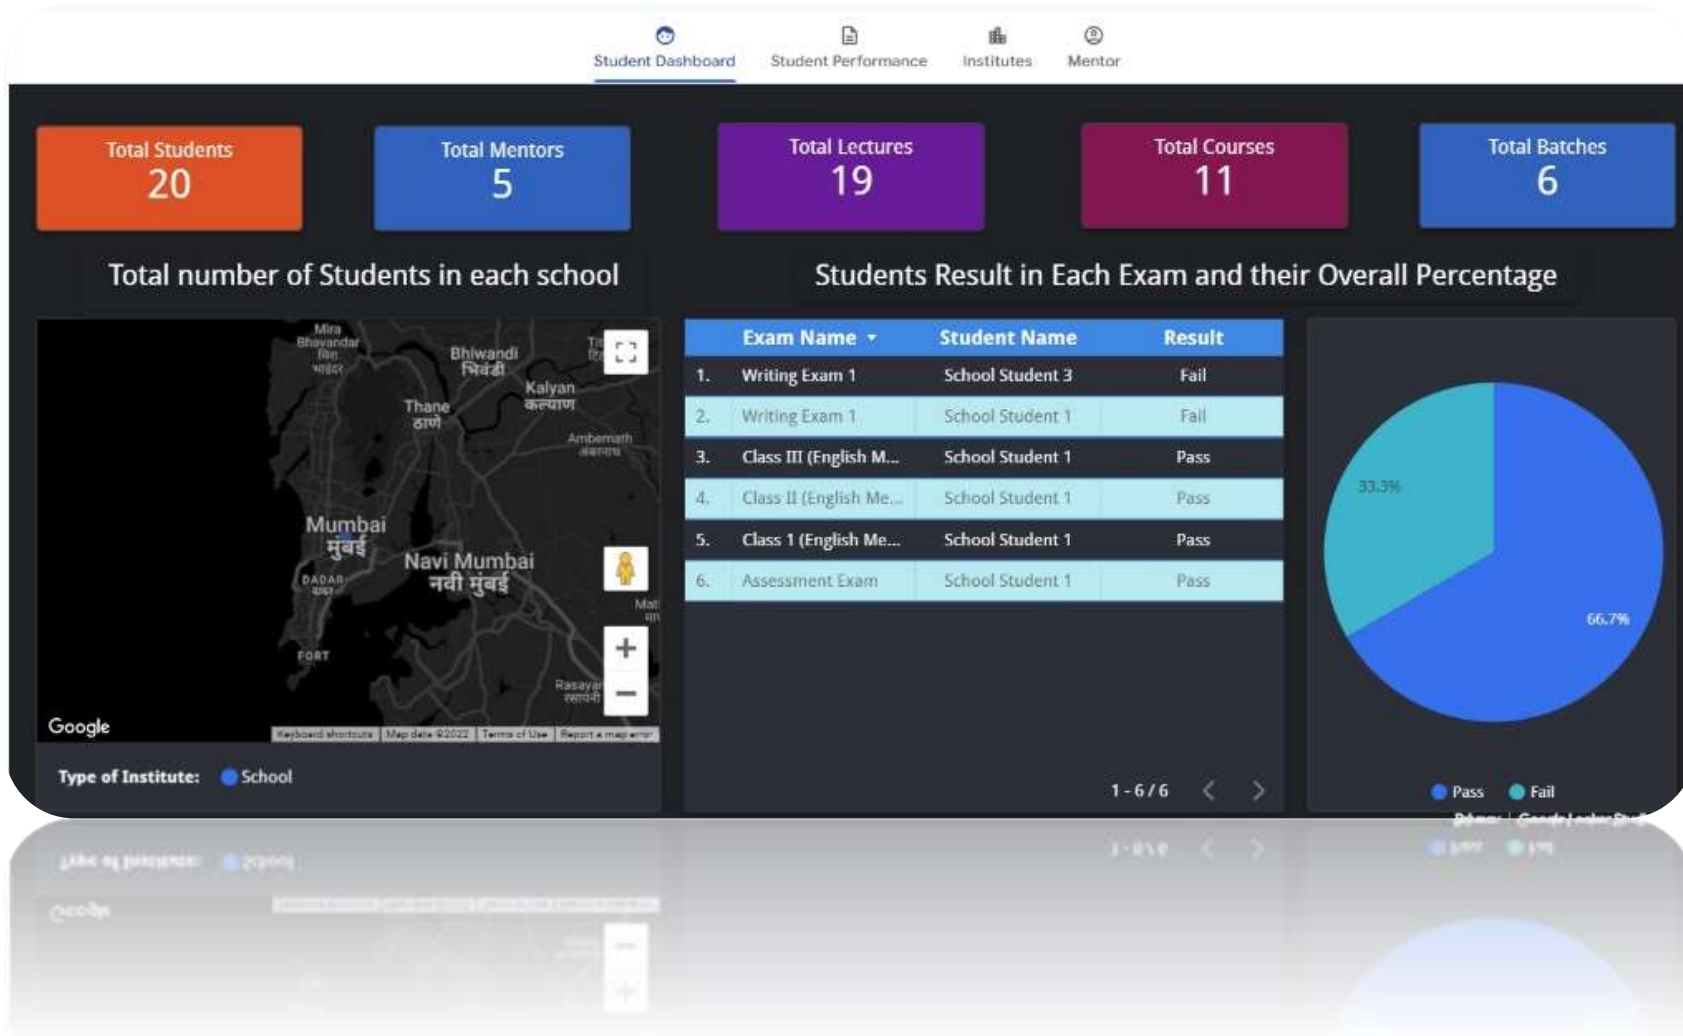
Student Dashboard Student Performance Institutes Mentor

Total Students
20

Total Mentors
5

Total Lectures
19

Total Courses
11

Total Batches
6

Total number of Students in each school

Students Result in Each Exam and their Overall Percentage

Mira Bhayandar
Bhiwandi भिवंडी
Kalyan कल्याण
Thane ठाणे
Ambernath
Mumbai मुंबई
Navi Mumbai नवी मुंबई
DADAR
FORT
Rasayani
Google
Keyboard shortcuts | Map data ©2022 | Terms of Use | Report a map error

Type of Institute: School

| | Exam Name | Student Name | Result |
|---|---|---|---|
| 1. | Writing Exam 1 | School Student 3 | Fail |
| 2. | Writing Exam 1 | School Student 1 | Fail |
| 3. | Class III (English M... | School Student 1 | Pass |
| 4. | Class II (English Me... | School Student 1 | Pass |
| 5. | Class 1 (English Me... | School Student 1 | Pass |
| 6. | Assessment Exam | School Student 1 | Pass |

1 - 6 / 6

33.3%
66.7%

Pass Fail